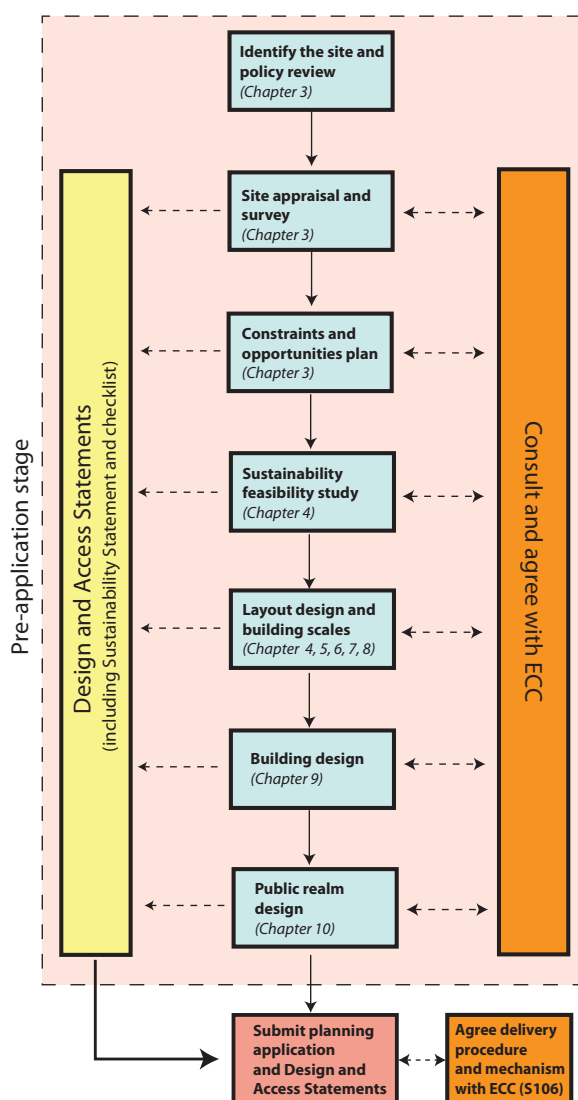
Pre-application stage

Design and Access Statements
(including Sustainability Statement and checklist)

Identify the site and policy review
(Chapter 3)

Site appraisal and survey
(Chapter 3)

Constraints and opportunities plan
(Chapter 3)

Sustainability feasibility study
(Chapter 4)

Layout design and building scales
(Chapter 4, 5, 6, 7, 8)

Building design
(Chapter 9)

Public realm design
(Chapter 10)

Consult and agree with ECC

Submit planning application and Design and Access Statements

Agree delivery procedure and mechanism with ECC (S106)